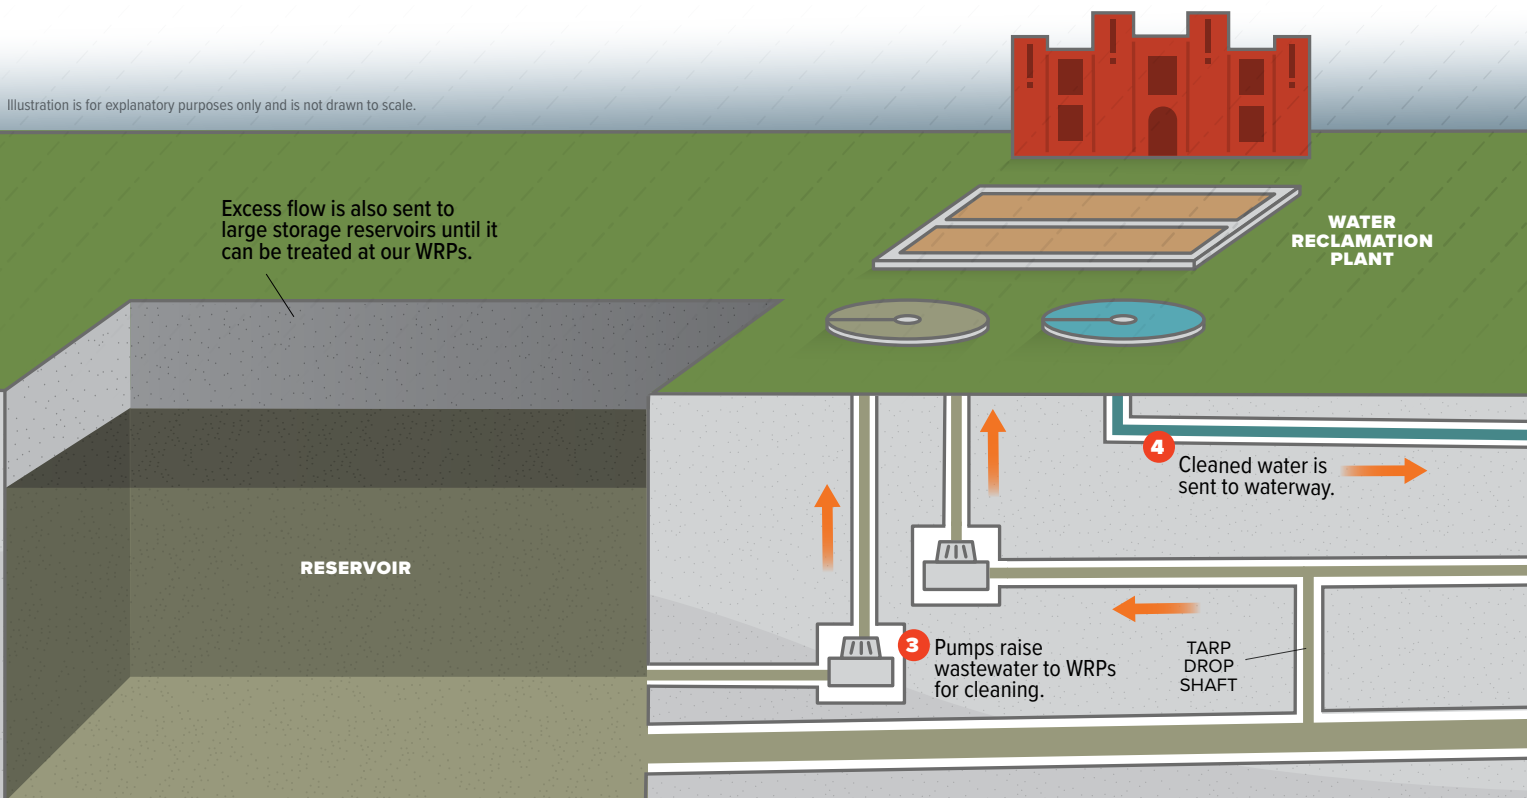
Illustration is for explanatory purposes only and is not drawn to scale.

Excess flow is also sent to large storage reservoirs until it can be treated at our WRPs.

WATER RECLAMATION PLANT

RESERVOIR

4 Cleaned water is sent to waterway.

3 Pumps raise wastewater to WRPs for cleaning.

TARP DROP SHAFT